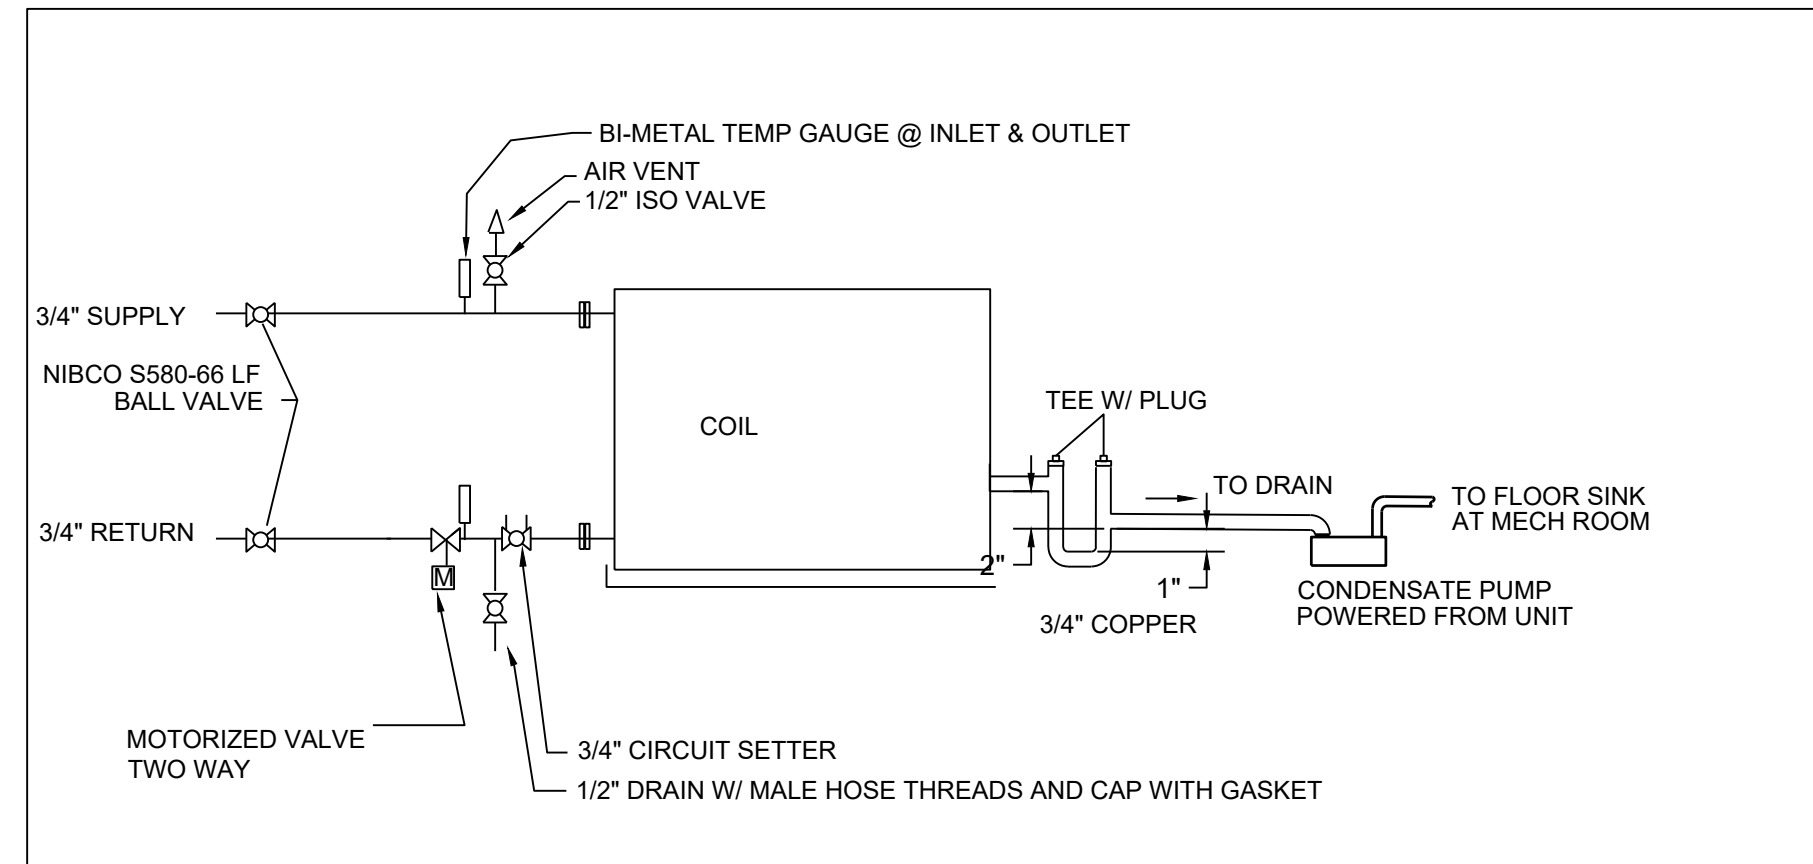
BI-METAL TEMP GAUGE @ INLET & OUTLET
AIR VENT
1/2" ISO VALVE
3/4" SUPPLY
NIBCO S580-66 LF BALL VALVE
COIL
TEE W/ PLUG
TO DRAIN
TO FLOOR SINK AT MECH ROOM
3/4" RETURN
M
2"
1"
3/4" COPPER
CONDENSATE PUMP POWERED FROM UNIT
MOTORIZED VALVE TWO WAY
3/4" CIRCUIT SETTER
1/2" DRAIN W/ MALE HOSE THREADS AND CAP WITH GASKET